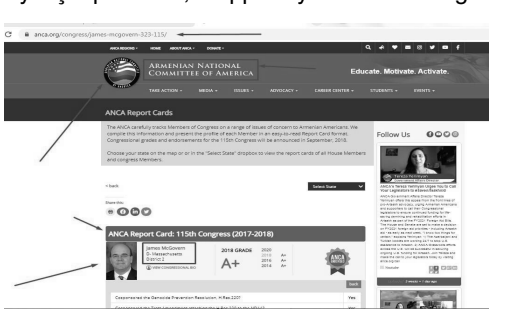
anca.org/congress/james-mcgovern-323-115/

ANCA REGIONS HOME ABOUT ANCA DONATE

ARMENIAN NATIONAL COMMITTEE OF AMERICA

Educate. Motivate. Activate.

TAKE ACTION MEDIA ISSUES ADVOCACY CAREER CENTER STUDENTS EVENTS

ANCA Report Cards

The ANCA carefully tracks Members of Congress on a range of issues of concern to Armenian Americans. We compile this information and present the profile of each Member in an easy-to-read Report Card format. Congressional grades and endorsements for the 115th Congress will be announced in September, 2018.

Choose your state on the map or in the "Select State" dropdown to view the report cards of all House Members and Congress Members.

< back

Share this

Select State

ANCA Report Card: 115th Congress (2017-2018)

James McGovern
D-Massachusetts
District 2

2018 GRADE
A+

2020
2018 A+
2016 A+
2014 A+

Follow Us

Cosponsored the Genocide Prevention Resolution, H.Res.220?

Yes

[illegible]